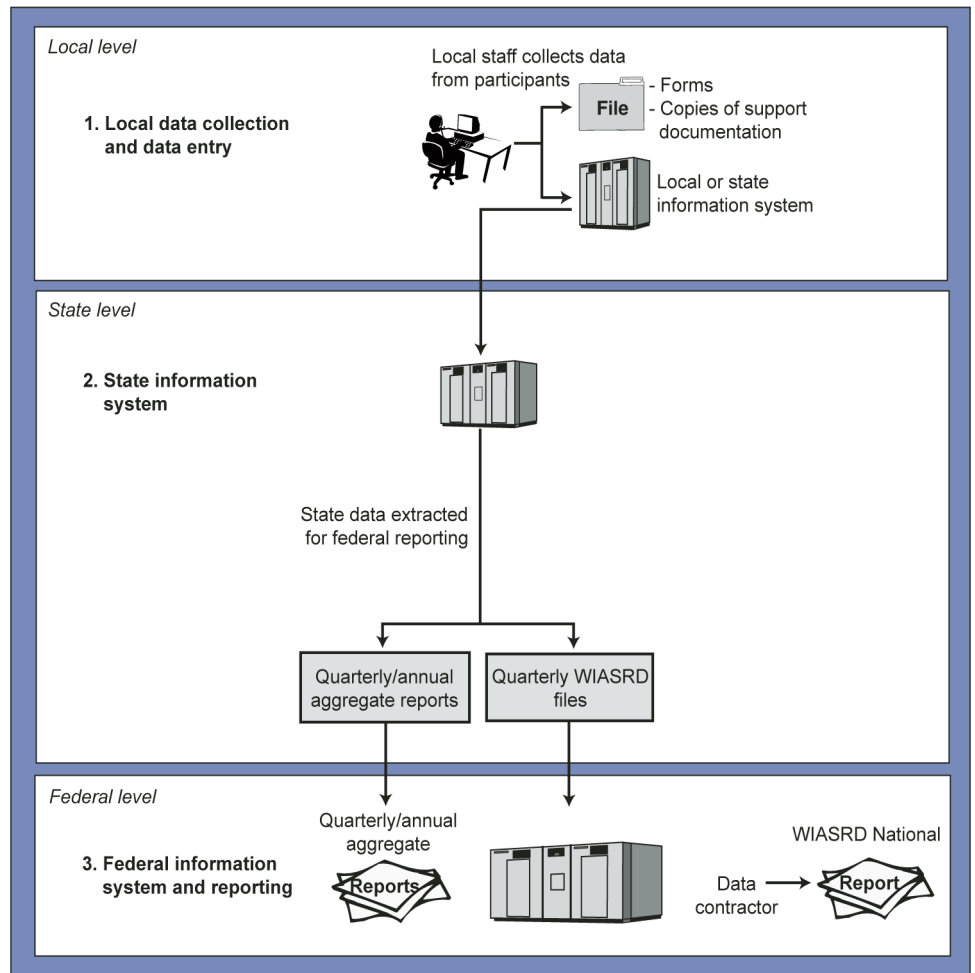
Local level

1. Local data collection and data entry

Local staff collects data from participants

File

- Forms
- Copies of support documentation

Local or state information system

State level

2. State information system

State data extracted for federal reporting

Quarterly/annual aggregate reports

Quarterly WIASRD files

Federal level

3. Federal information system and reporting

Quarterly/annual aggregate

Reports

WIASRD National

Data contractor

Report